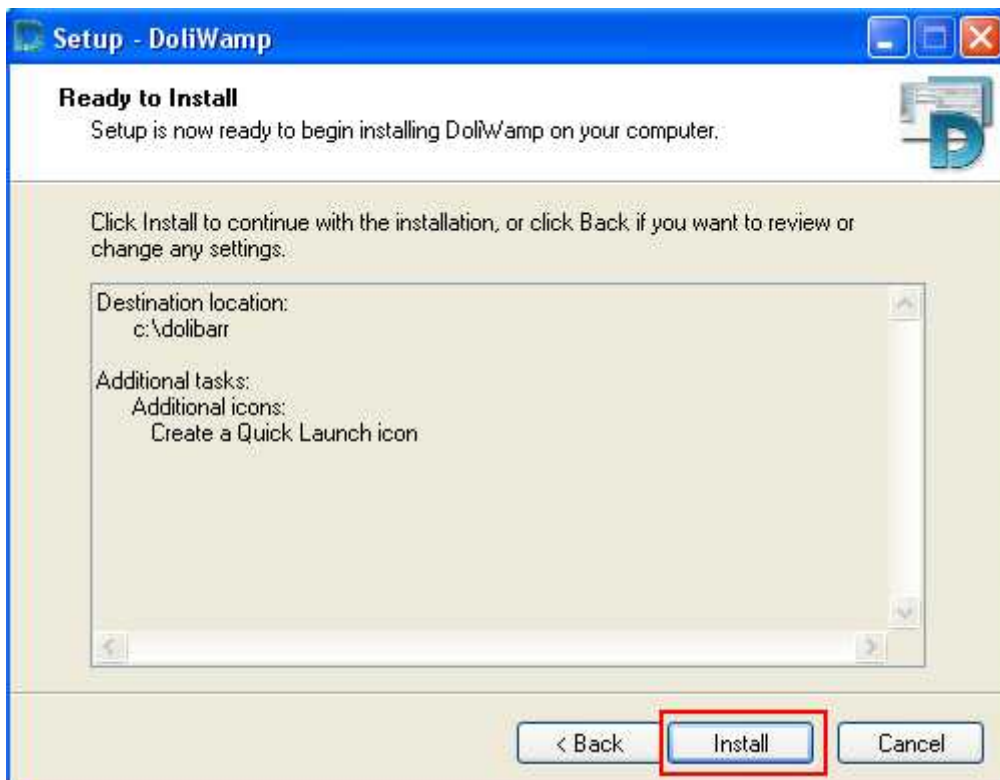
Setup - DoliWamp

Ready to Install
Setup is now ready to begin installing DoliWamp on your computer.

Click Install to continue with the installation, or click Back if you want to review or change any settings.

Destination location:
c:\dolibarr

Additional tasks:
Additional icons:
Create a Quick Launch icon

< Back
Install
Cancel